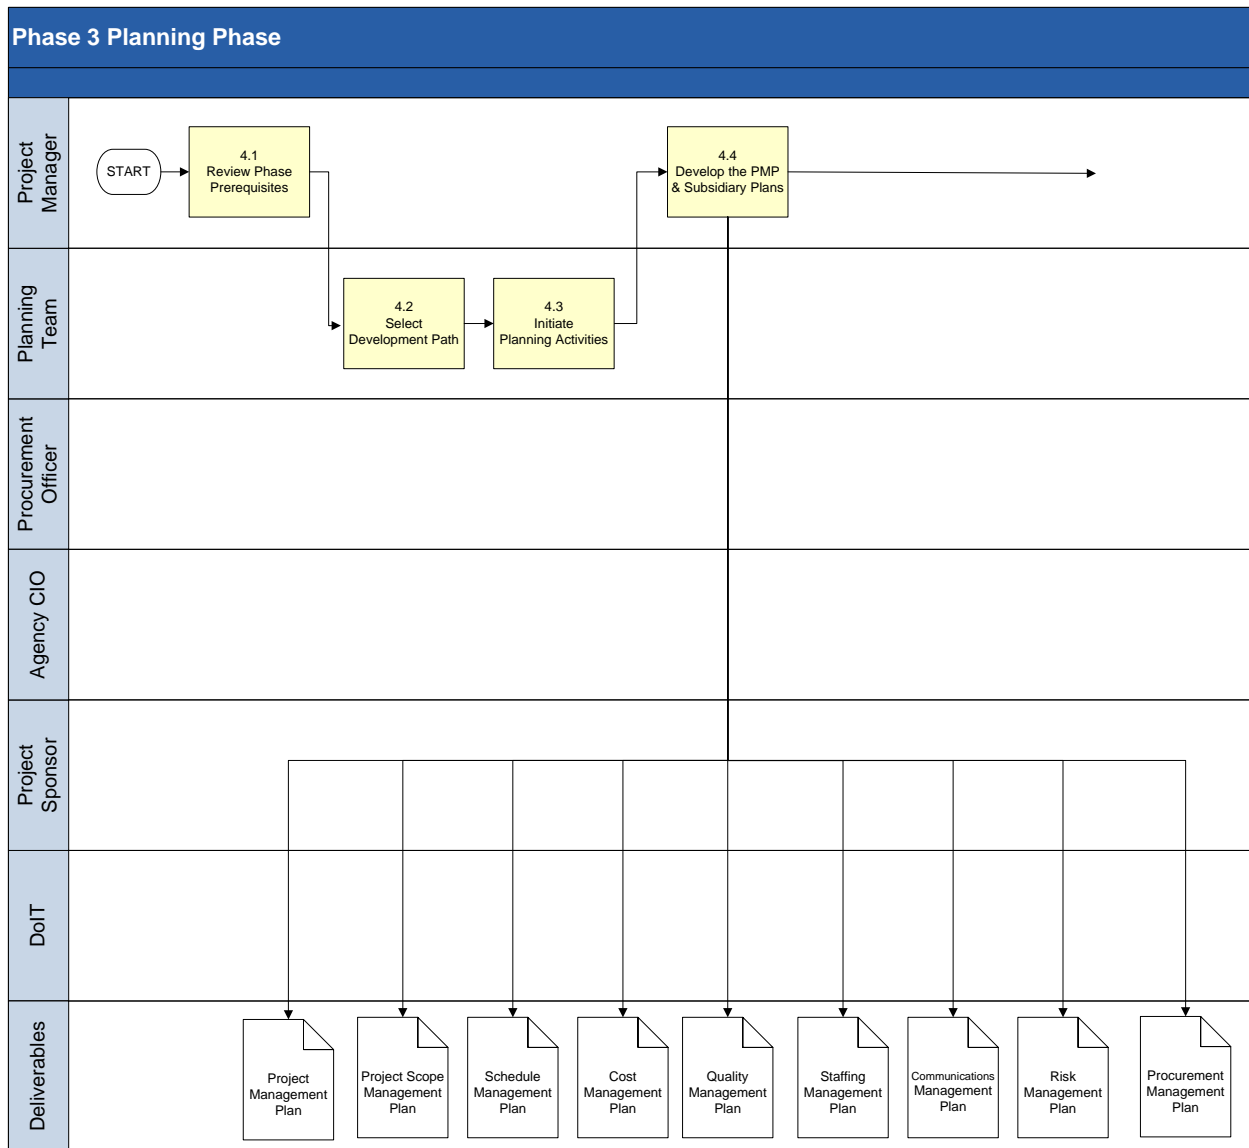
Phase 3 Planning Phase

Project Manager

START

4.1
Review Phase Prerequisites

4.4
Develop the PMP & Subsidiary Plans

Planning Team

4.2
Select Development Path

4.3
Initiate Planning Activities

Procurement Officer

Agency CIO

Project Sponsor

DoIT

Deliverables

Project Management Plan

Project Scope Management Plan

Schedule Management Plan

Cost Management Plan

Quality Management Plan

Staffing Management Plan

Communications Management Plan

Risk Management Plan

Procurement Management Plan